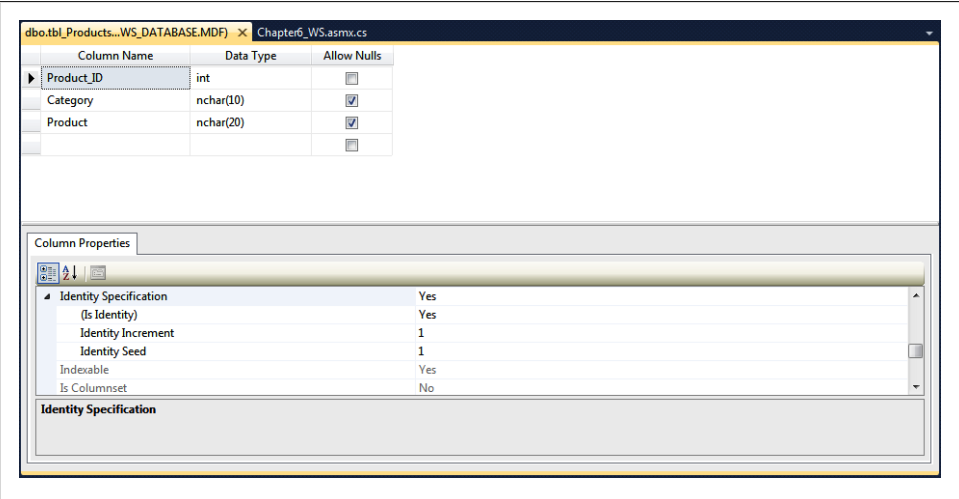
dbo.tbl_Products...WS_DATABASE.MDF) × Chapter6_WS.asmx.cs

| Column Name | Data Type | Allow Nulls |
|---|---|---|
| Product_ID | int | ☐ |
| Category | nchar(10) | ☑ |
| Product | nchar(20) | ☑ |
| | | ☐ |

Column Properties

| | |
|---|---|
| Identity Specification | Yes |
| (Is Identity) | Yes |
| Identity Increment | 1 |
| Identity Seed | 1 |
| Indexable | Yes |
| Is Columnset | No |

Identity Specification